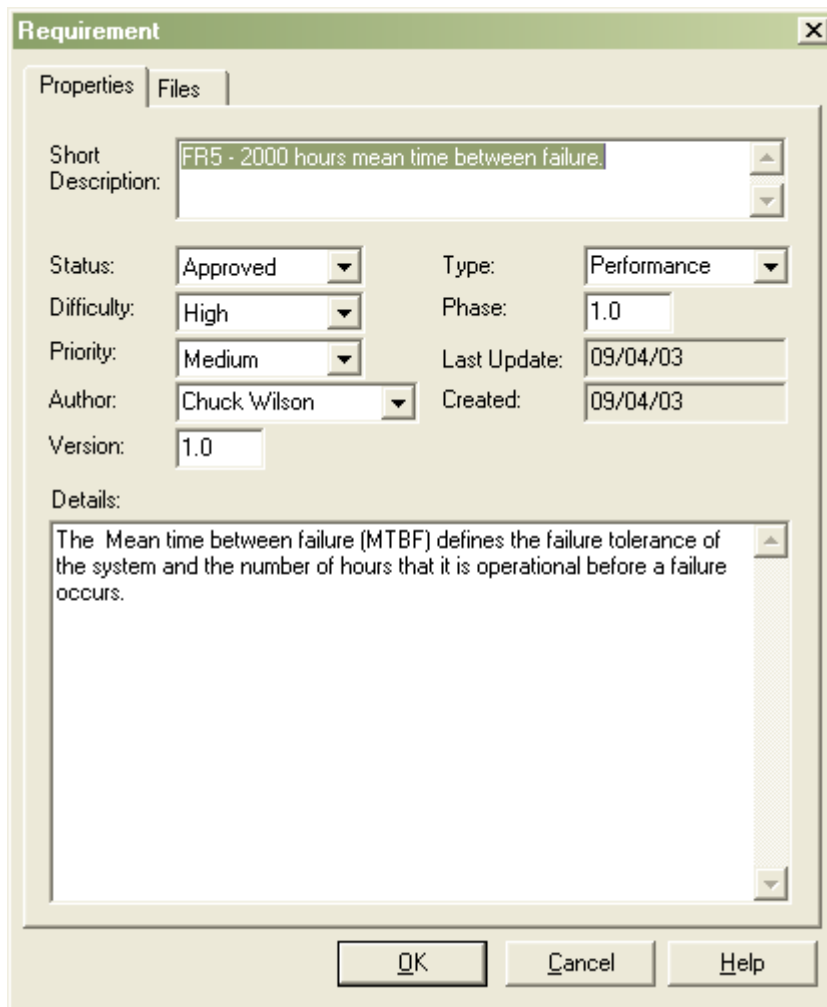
Requirement

Properties
Files

Short Description:
FR5 - 2000 hours mean time between failure.

Status:
Approved
Type:
Performance

Difficulty:
High
Phase:
1.0

Priority:
Medium
Last Update:
09/04/03

Author:
Chuck Wilson
Created:
09/04/03

Version:
1.0

Details:

The  Mean time between failure (MTBF) defines the failure tolerance of the system and the number of hours that it is operational before a failure occurs.

OK
Cancel
Help